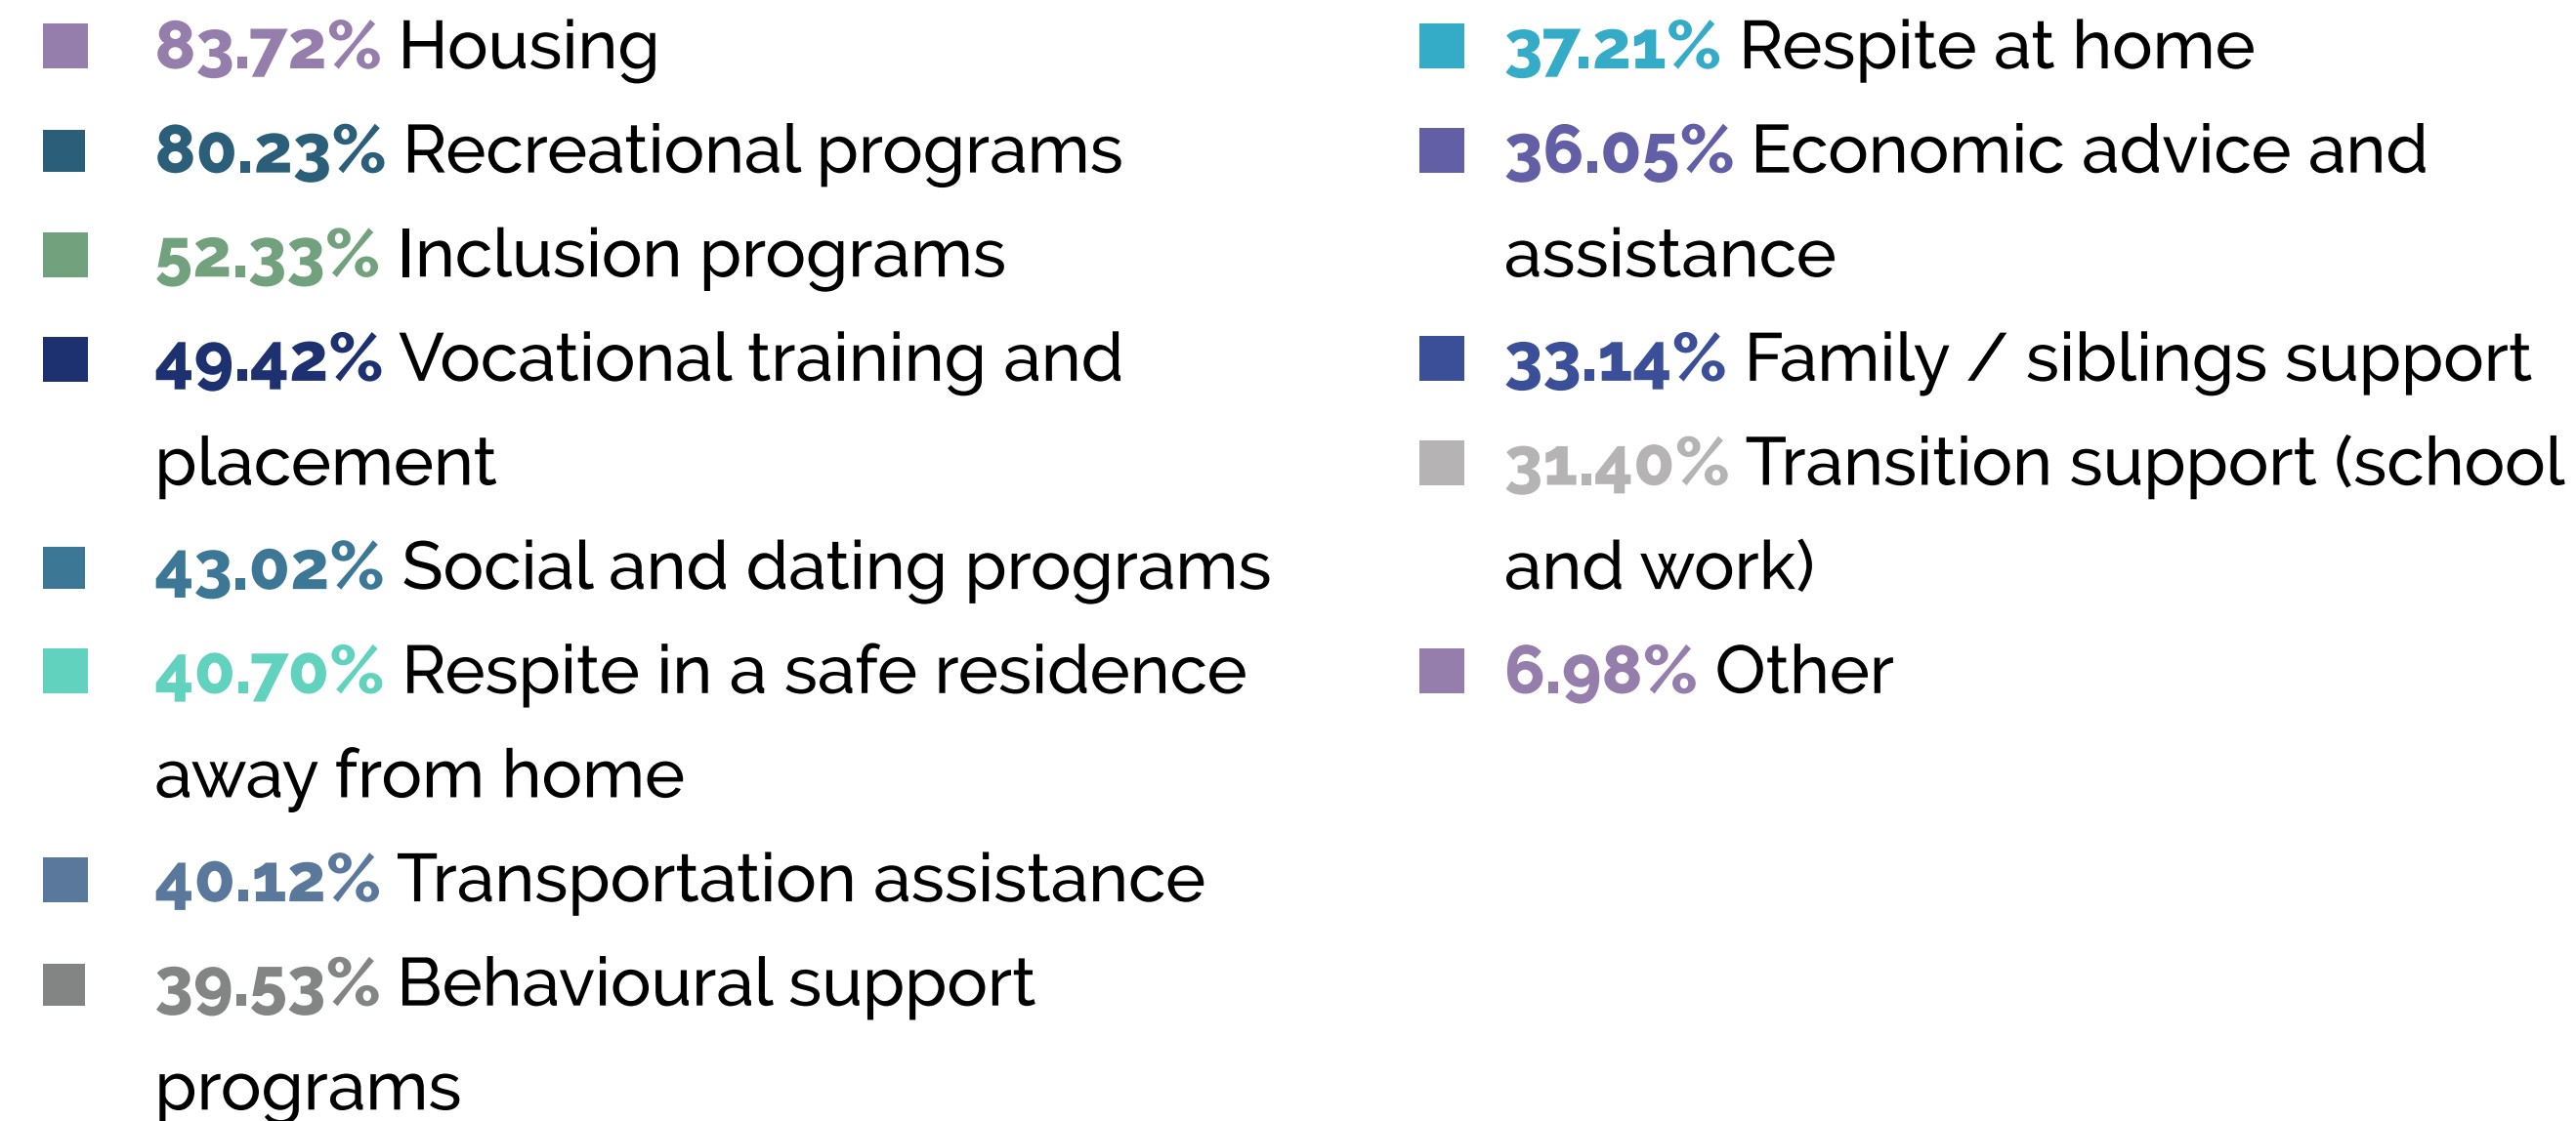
83.72% Housing

80.23% Recreational programs

52.33% Inclusion programs

49.42% Vocational training and placement

43.02% Social and dating programs

40.70% Respite in a safe residence away from home

40.12% Transportation assistance

39.53% Behavioural support programs

37.21% Respite at home

36.05% Economic advice and assistance

33.14% Family / siblings support

31.40% Transition support (school and work)

6.98% Other